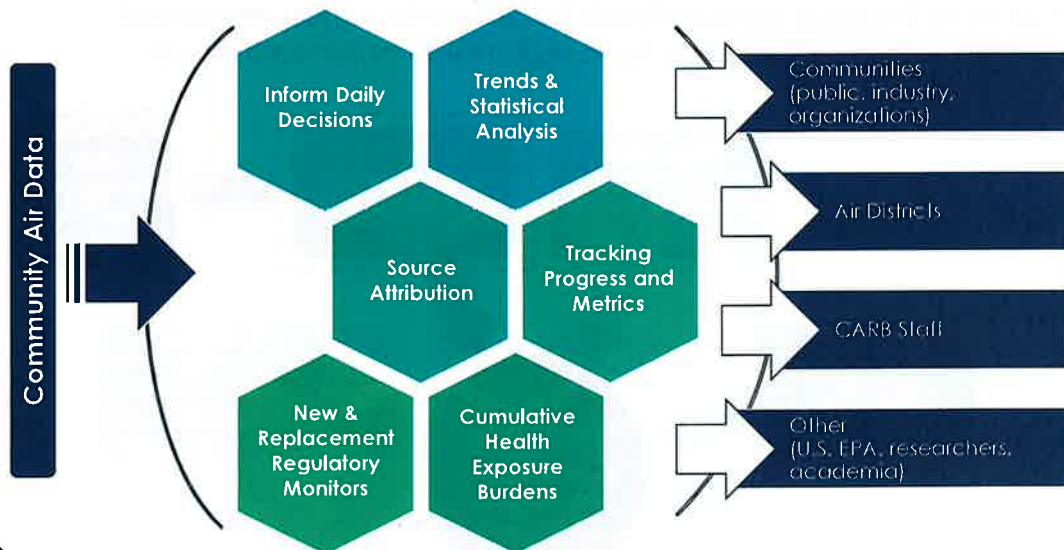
Community Air Data

Inform Daily Decisions

Trends & Statistical Analysis

Source Attribution

Tracking Progress and Metrics

New & Replacement Regulatory Monitors

Cumulative Health Exposure Burdens

Communities (public, industry, organizations)

Air Districts

CARB Staff

Other (U.S. EPA, researchers, academia)